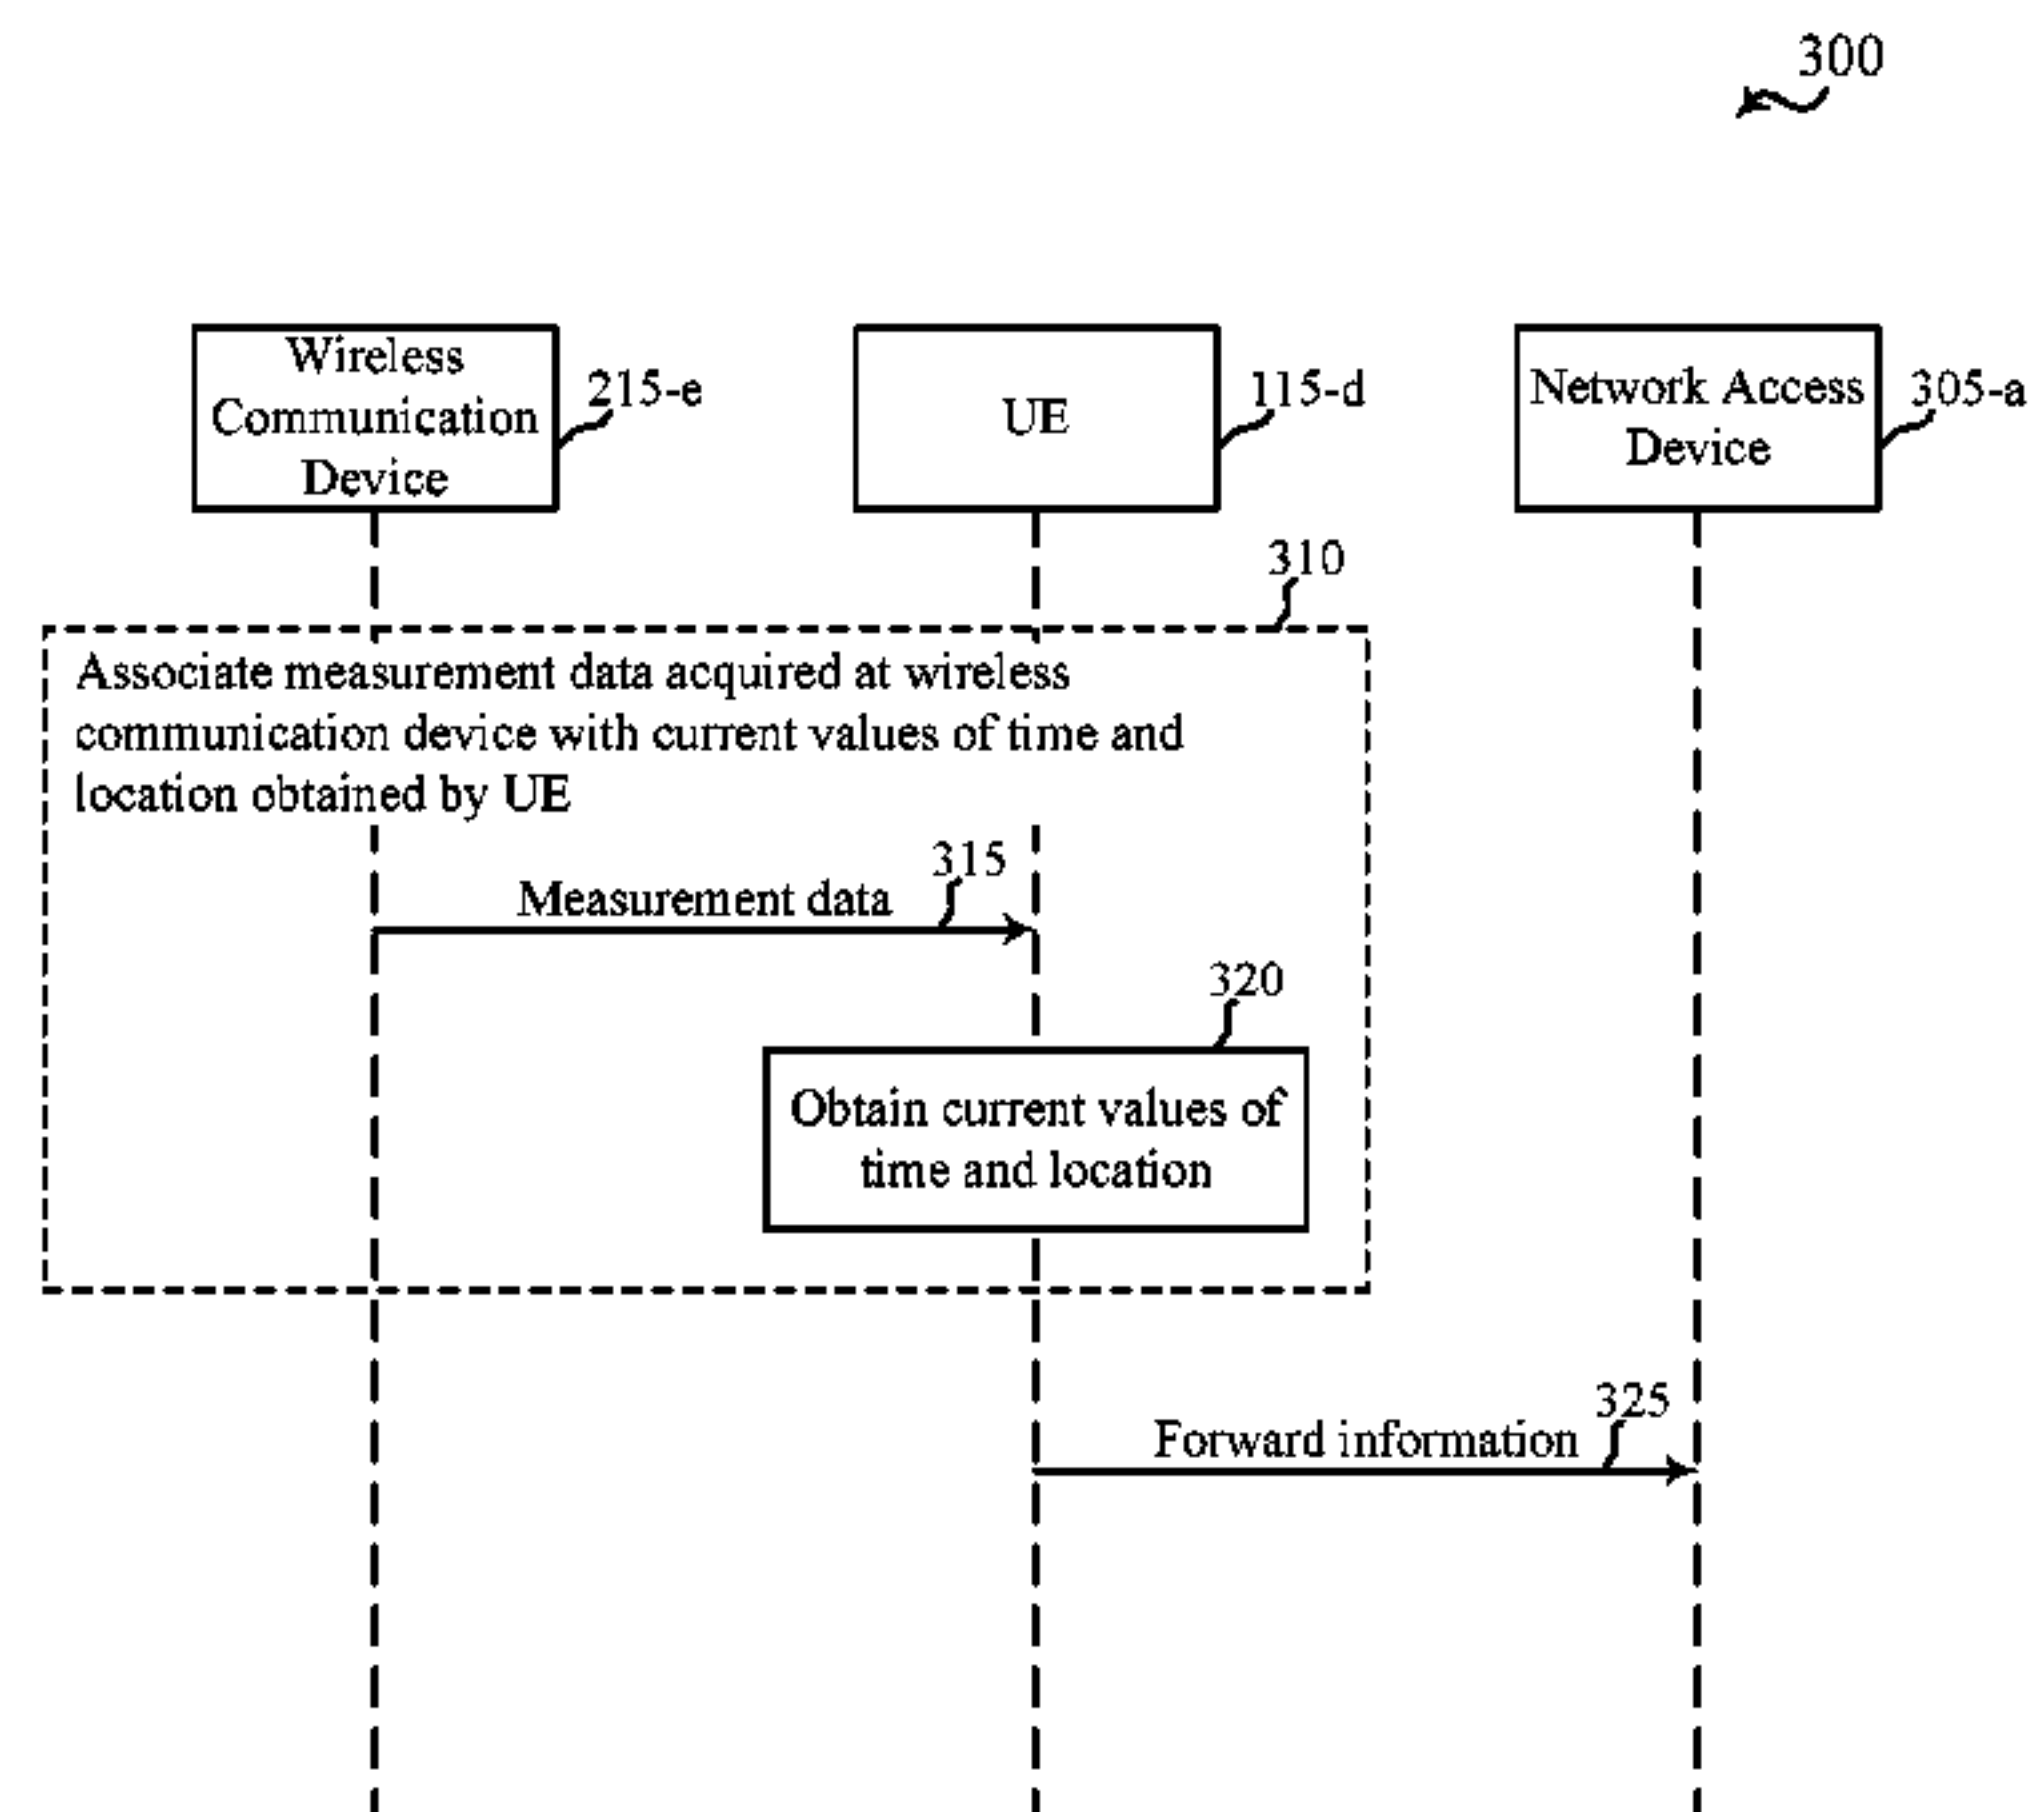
300

Wireless Communication Device
215-e

UE
115-d

Network Access Device
305-a

310

Associate measurement data acquired at wireless communication device with current values of time and location obtained by UE

315
Measurement data

320
Obtain current values of time and location

325
Forward information